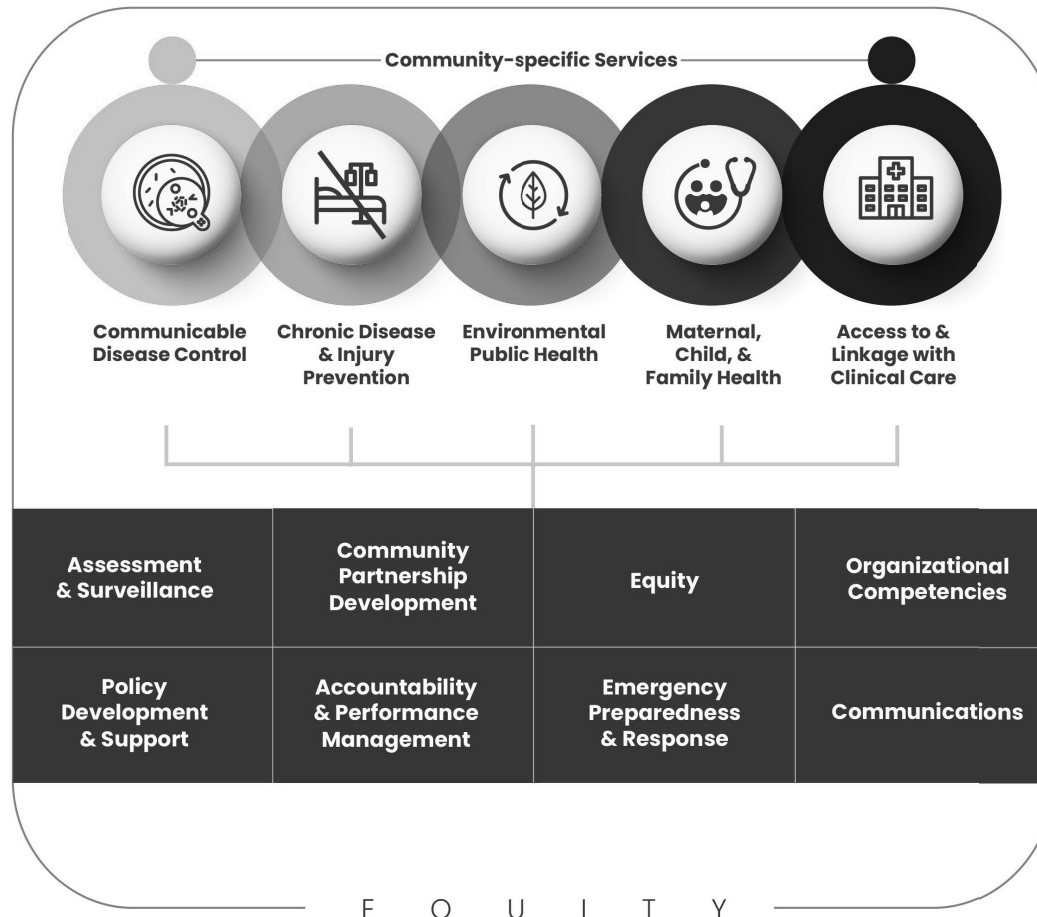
Community-specific Services

Communicable Disease Control

Chronic Disease & Injury Prevention

Environmental Public Health

Maternal, Child, & Family Health

Access to & Linkage with Clinical Care

| Assessment & Surveillance | Community Partnership Development | Equity | Organizational Competencies |
|---|---|---|---|
| Policy Development & Support | Accountability & Performance Management | Emergency Preparedness & Response | Communications |

E Q U I T Y